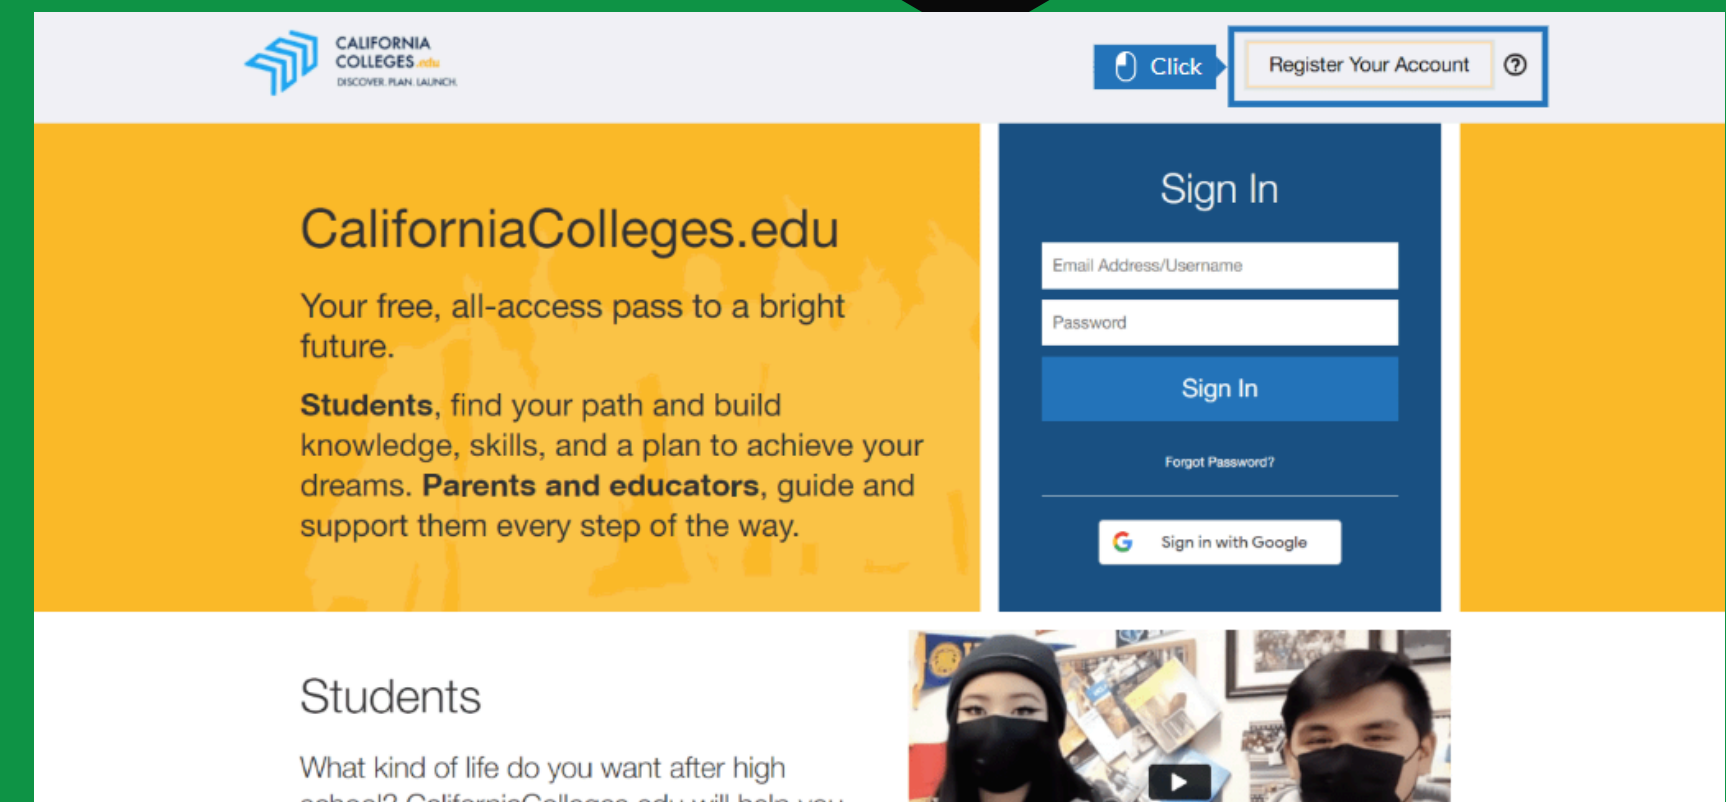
CALIFORNIA COLLEGES .edu
DISCOVER. PLAN. LAUNCH.

Click

Register Your Account

CaliforniaColleges.edu

Your free, all-access pass to a bright future.

**Students**, find your path and build knowledge, skills, and a plan to achieve your dreams. **Parents and educators**, guide and support them every step of the way.

Sign In

Email Address/Username

Password

Sign In

Forgot Password?

Sign in with Google

Students

What kind of life do you want after high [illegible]